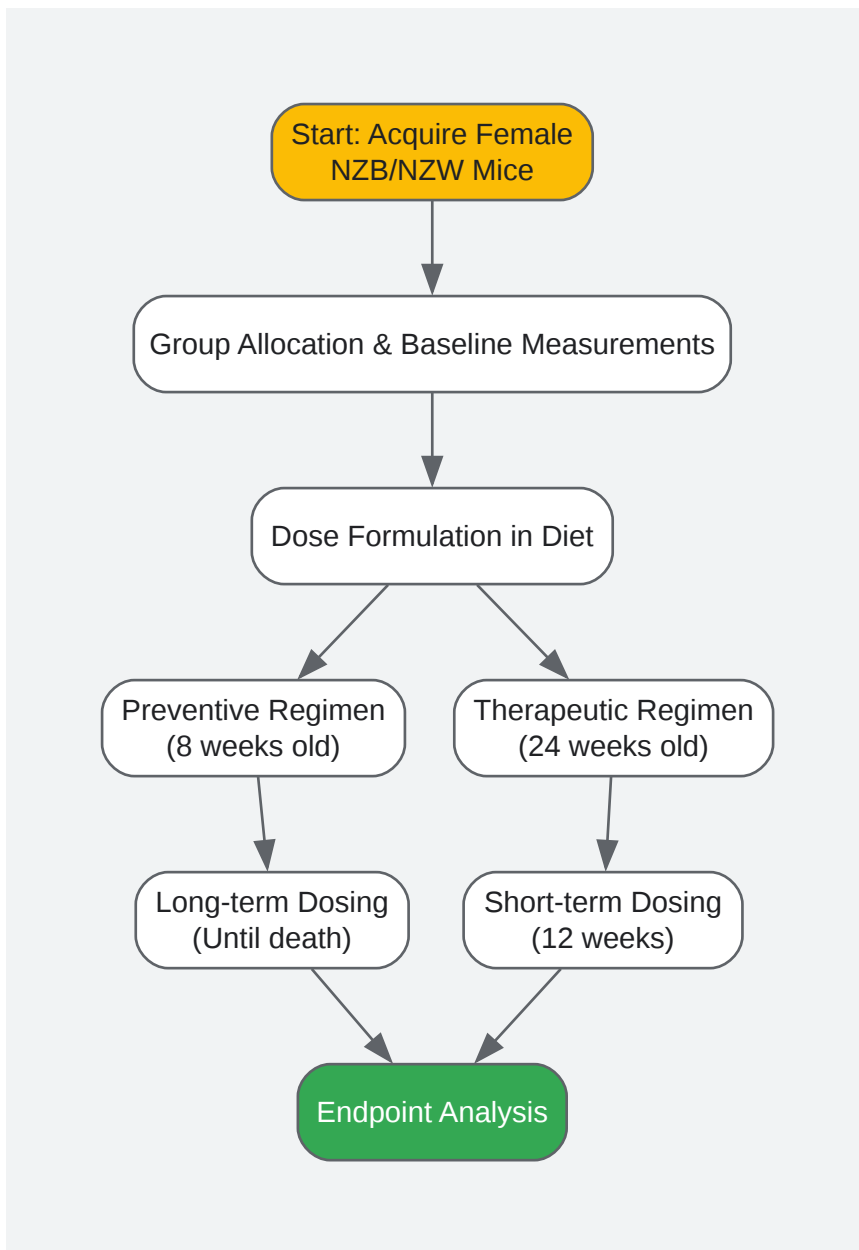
Start: Acquire Female NZB/NZW Mice

Group Allocation & Baseline Measurements

Dose Formulation in Diet

Preventive Regimen (8 weeks old)

Therapeutic Regimen (24 weeks old)

Long-term Dosing (Until death)

Short-term Dosing (12 weeks)

Endpoint Analysis